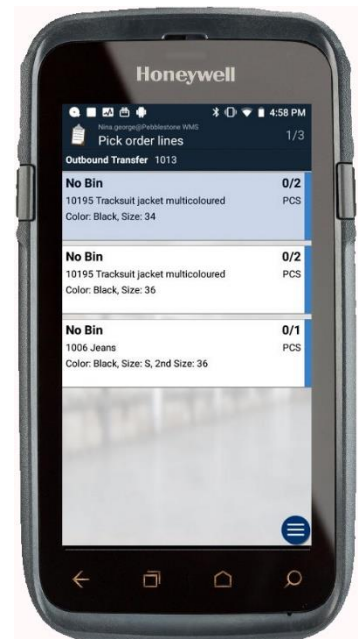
Honeywell

4:58 PM

Nina.george@Pebblestone WMS
Pick order lines
1/3

Outbound Transfer 1013

No Bin
0/2
10195 Tracksuit jacket multicoloured
PCS
Color: Black, Size: 34

No Bin
0/2
10195 Tracksuit jacket multicoloured
PCS
Color: Black, Size: 36

No Bin
0/1
1006 Jeans
PCS
Color: Black, Size: S, 2nd Size: 36